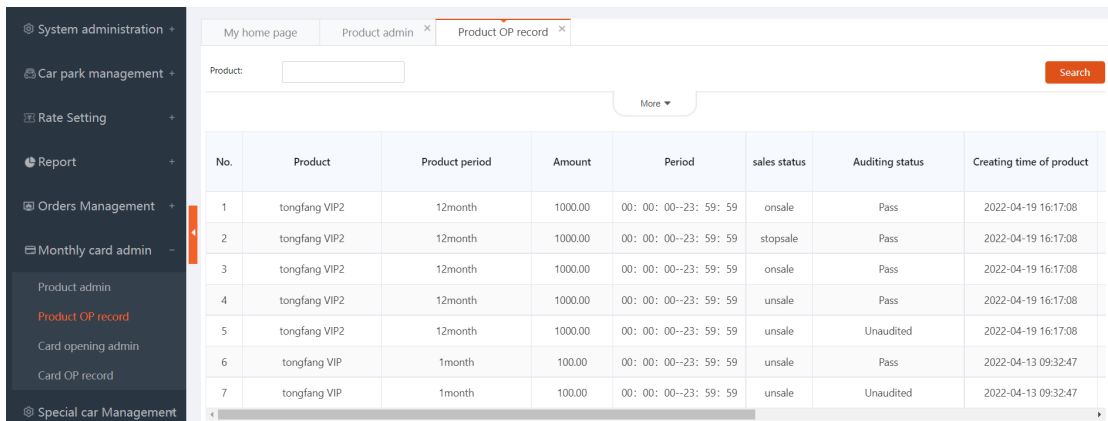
System administration +
Car park management +
Rate Setting +
Report +
Orders Management +
Monthly card admin −
Product admin
Product OP record
Card opening admin
Card OP record
Special car Management

My home page
Product admin ×
Product OP record ×

Product:
Search
More

| No. | Product | Product period | Amount | Period | sales status | Auditing status | Creating time of product |
|---|---|---|---|---|---|---|---|
| 1 | tongfang VIP2 | 12month | 1000.00 | 00: 00: 00--23: 59: 59 | onsale | Pass | 2022-04-19 16:17:08 |
| 2 | tongfang VIP2 | 12month | 1000.00 | 00: 00: 00--23: 59: 59 | stopsale | Pass | 2022-04-19 16:17:08 |
| 3 | tongfang VIP2 | 12month | 1000.00 | 00: 00: 00--23: 59: 59 | onsale | Pass | 2022-04-19 16:17:08 |
| 4 | tongfang VIP2 | 12month | 1000.00 | 00: 00: 00--23: 59: 59 | unsale | Pass | 2022-04-19 16:17:08 |
| 5 | tongfang VIP2 | 12month | 1000.00 | 00: 00: 00--23: 59: 59 | unsale | Unaudited | 2022-04-19 16:17:08 |
| 6 | tongfang VIP | 1month | 100.00 | 00: 00: 00--23: 59: 59 | unsale | Pass | 2022-04-13 09:32:47 |
| 7 | tongfang VIP | 1month | 100.00 | 00: 00: 00--23: 59: 59 | unsale | Unaudited | 2022-04-13 09:32:47 |